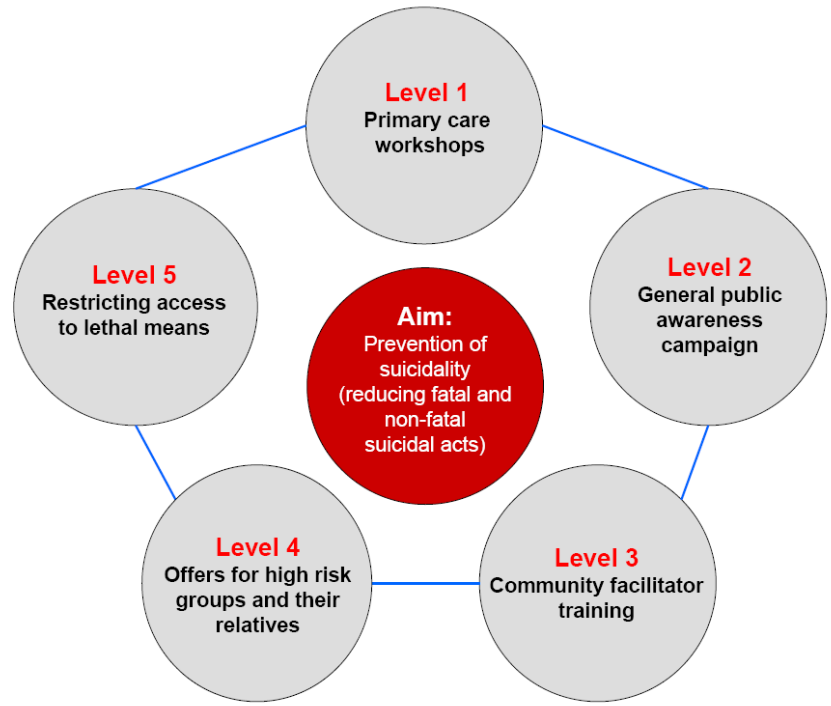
Level 1
Primary care workshops

Level 5
Restricting access to lethal means

Aim:
Prevention of suicidality (reducing fatal and non-fatal suicidal acts)

Level 2
General public awareness campaign

Level 4
Offers for high risk groups and their relatives

Level 3
Community facilitator training